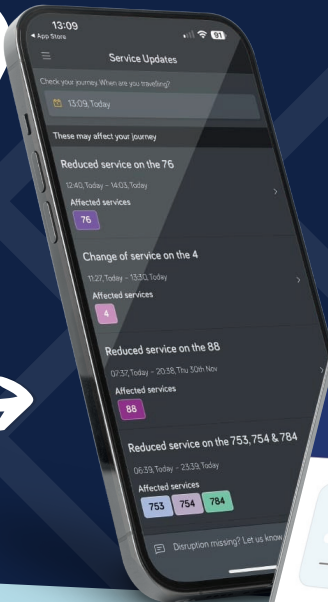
13:09
◂ App Store
91

Service Updates

Check your journey. When are you travelling?

13:09, Today

These may affect your journey

Reduced service on the 76

12:40, Today - 14:03, Today

Affected services

76

Change of service on the 4

11:27, Today - 13:30, Today

Affected services

4

Reduced service on the 88

07:37, Today - 20:38, Thu 30th Nov

Affected services

88

Reduced service on the 753, 754 & 784

06:39, Today - 23:39, Today

Affected services

753
754
784

Disruption missing? Let us know